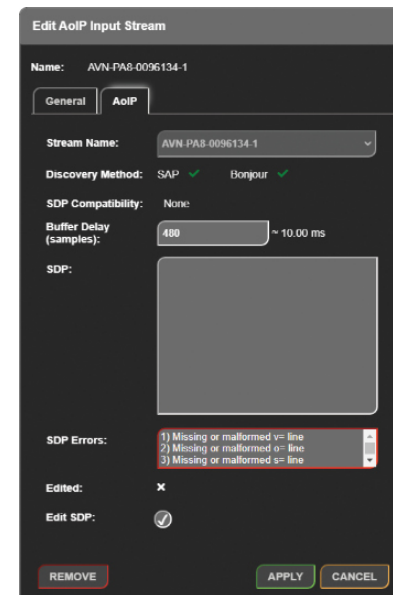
Edit AoIP Input Stream

Name: AVN-PA8-0096134-1

General | AoIP

Stream Name: AVN-PA8-0096134-1

Discovery Method: SAP ✓ Bonjour ✓

SDP Compatibility: None

Buffer Delay (samples): 480 ~ 10.00 ms

SDP:

SDP Errors: 1) Missing or malformed v= line
2) Missing or malformed o= line
3) Missing or malformed s= line

Edited: ×

Edit SDP:

REMOVE

APPLY CANCEL